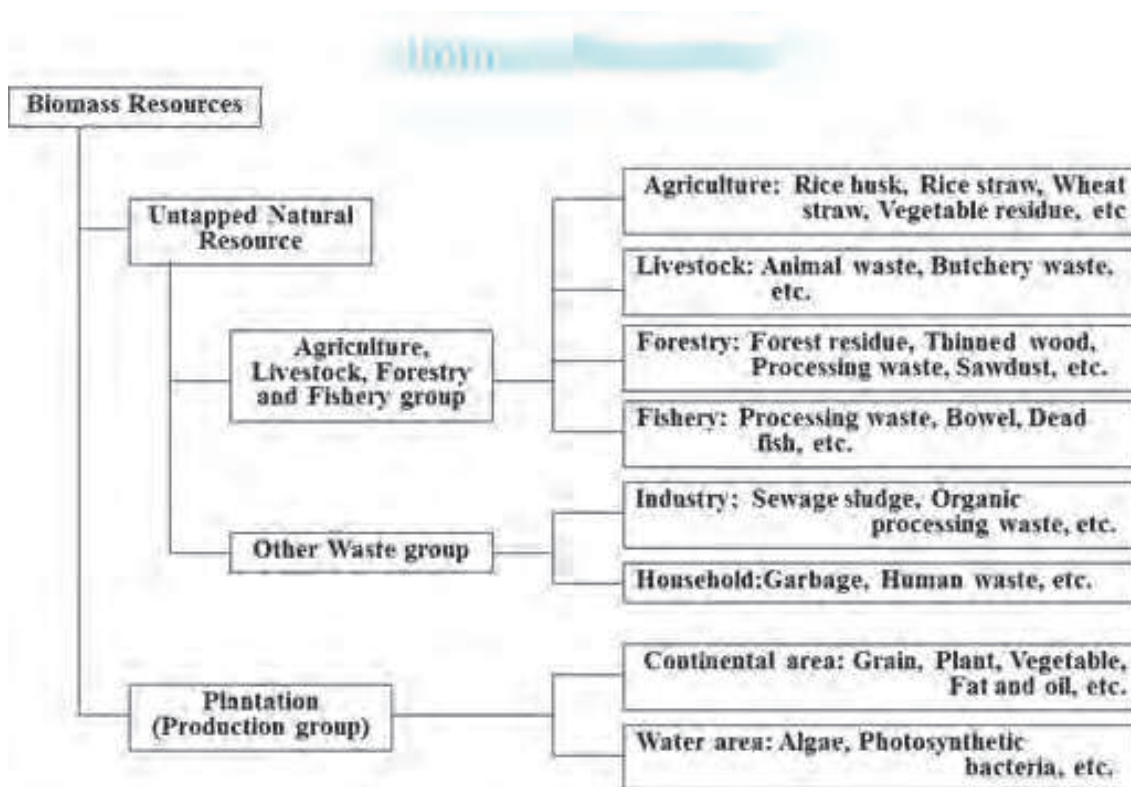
Biomass Resources

Untapped Natural Resource

Agriculture, Livestock, Forestry and Fishery group

Agriculture: Rice husk, Rice straw, Wheat straw, Vegetable residue, etc

Livestock: Animal waste, Butchery waste, etc.

Forestry: Forest residue, Thinned wood, Processing waste, Sawdust, etc.

Fishery: Processing waste, Bowel, Dead fish, etc.

Other Waste group

Industry: Sewage sludge, Organic processing waste, etc.

Household:Garbage, Human waste, etc.

Plantation (Production group)

Continental area: Grain, Plant, Vegetable, Fat and oil, etc.

Water area: Algae, Photosynthetic bacteria, etc.